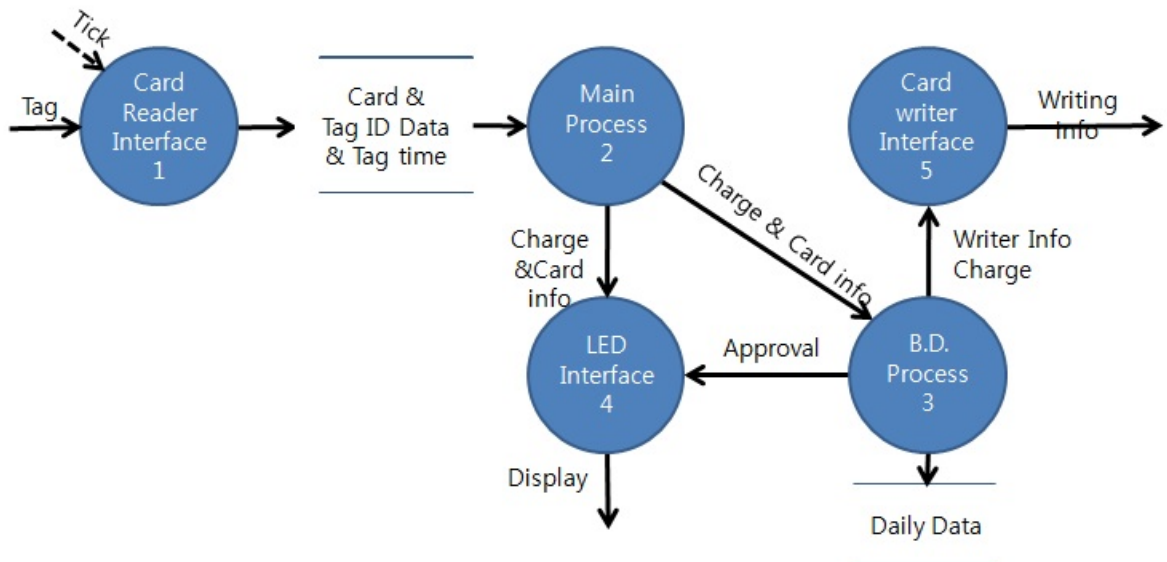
Tick

Tag

Card Reader Interface 1

Card & Tag ID Data & Tag time

Main Process 2

Card writer Interface 5

Writing Info

Charge & Card info

Charge &Card info

Writer Info Charge

LED Interface 4

Approval

B.D. Process 3

Display

Daily Data